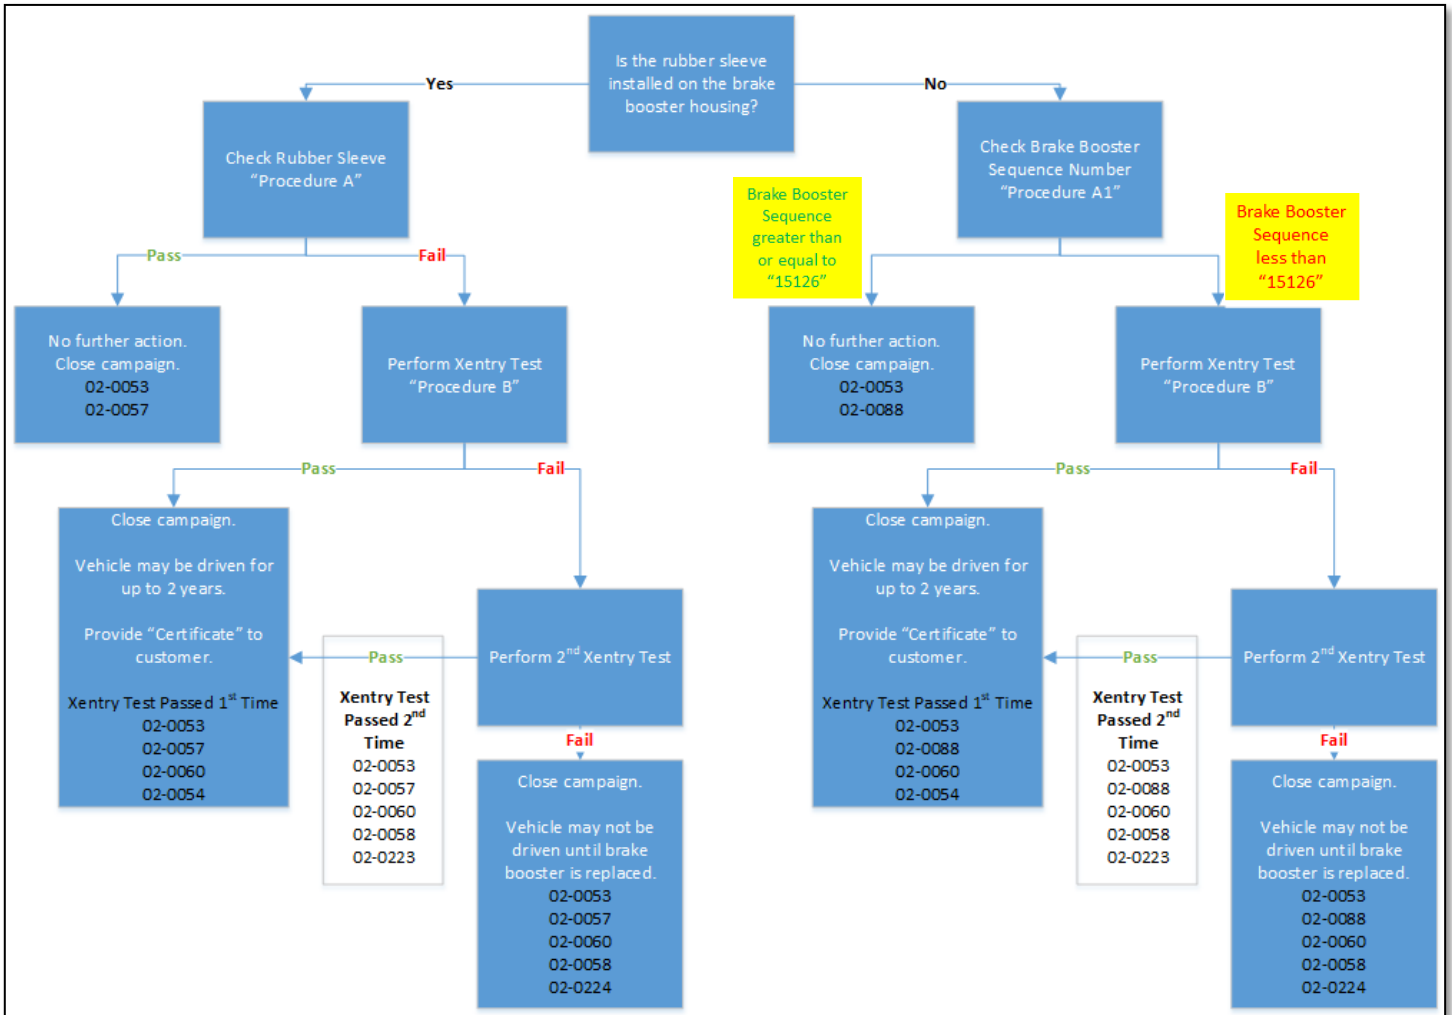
Is the rubber sleeve installed on the brake booster housing?

Yes

No

Check Rubber Sleeve "Procedure A"

Pass

Fail

No further action. Close campaign. 02-0053 02-0057

Perform Xentry Test "Procedure B"

Pass

Fail

Close campaign.

Vehicle may be driven for up to 2 years.

Provide "Certificate" to customer.

Xentry Test Passed $1^{st}$ Time 02-0053 02-0057 02-0060 02-0054

Pass

Xentry Test Passed $2^{nd}$ Time 02-0053 02-0057 02-0060 02-0058 02-0223

Perform $2^{nd}$ Xentry Test

Fail

Close campaign.

Vehicle may not be driven until brake booster is replaced. 02-0053 02-0057 02-0060 02-0058 02-0224

Check Brake Booster Sequence Number "Procedure A1"

Brake Booster Sequence greater than or equal to "15126"

Brake Booster Sequence less than "15126"

No further action. Close campaign. 02-0053 02-0088

Perform Xentry Test "Procedure B"

Pass

Fail

Close campaign.

Vehicle may be driven for up to 2 years.

Provide "Certificate" to customer.

Xentry Test Passed $1^{st}$ Time 02-0053 02-0088 02-0060 02-0054

Pass

Xentry Test Passed $2^{nd}$ Time 02-0053 02-0088 02-0060 02-0058 02-0223

Perform $2^{nd}$ Xentry Test

Fail

Close campaign.

Vehicle may not be driven until brake booster is replaced. 02-0053 02-0088 02-0060 02-0058 02-0224